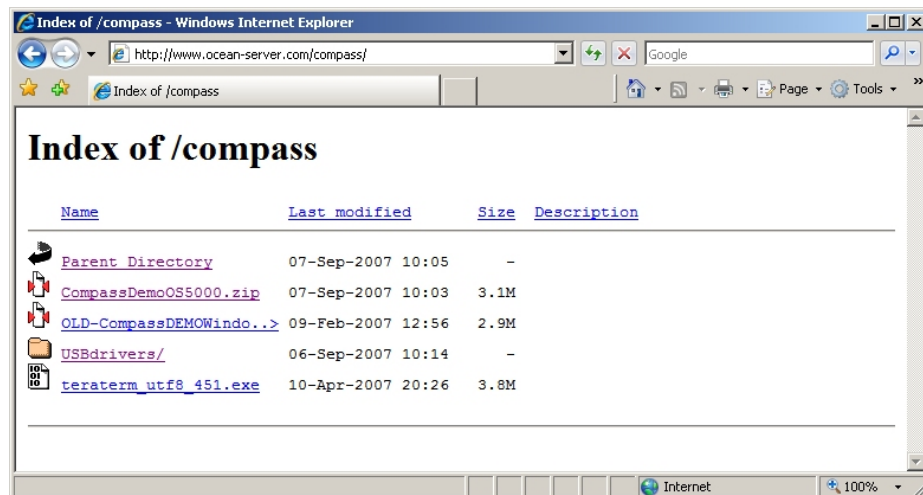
Index of /compass - Windows Internet Explorer

http://www.ocean-server.com/compass/

Google

Index of /compass

Page ▾ Tools ▾

# Index of /compass

| Name | Last modified | Size | Description |
|---|---|---|---|
| Parent Directory | 07-Sep-2007 10:05 | - | |
| CompassDemoOS5000.zip | 07-Sep-2007 10:03 | 3.1M | |
| OLD-CompassDEMOWindo..> | 09-Feb-2007 12:56 | 2.9M | |
| USBdrivers/ | 06-Sep-2007 10:14 | - | |
| teraterm_utf8_451.exe | 10-Apr-2007 20:26 | 3.8M | |

Internet

100%